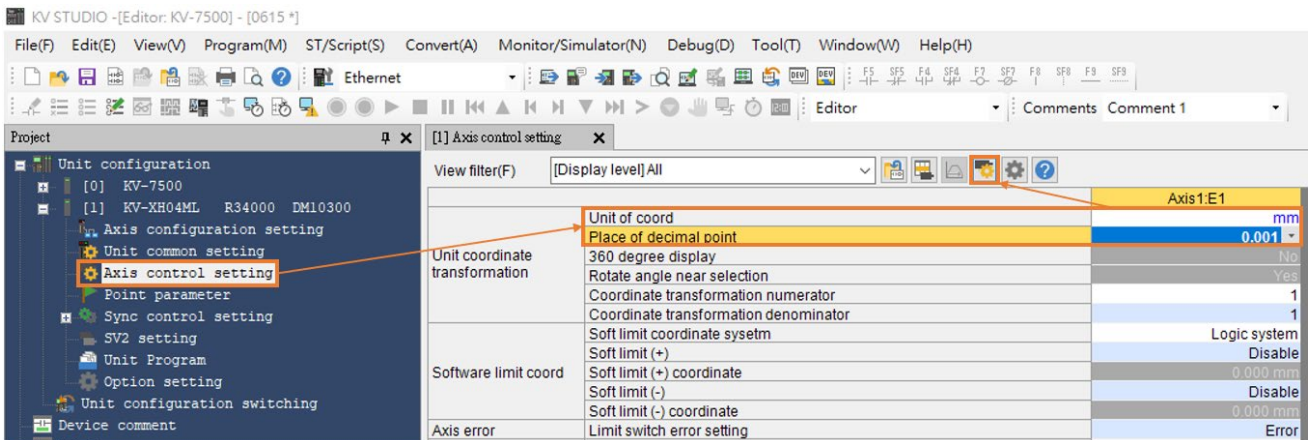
KV STUDIO -[Editor: KV-7500] - [0615 *]

File(F) Edit(E) View(V) Program(M) ST/Script(S) Convert(A) Monitor/Simulator(N) Debug(D) Tool(T) Window(W) Help(H)

Ethernet

Editor

Comments Comment 1

Project

Unit configuration
[0] KV-7500
[1] KV-XH04ML R34000 DM10300
Axis configuration setting
Unit common setting
Axis control setting
Point parameter
Sync control setting
SV2 setting
Unit Program
Option setting
Unit configuration switching
Device comment

[1] Axis control setting

View filter(F) [Display level] All

| | | Axis1:E1 |
|---|---|---|
| Unit coordinate transformation | Unit of coord | mm |
| | Place of decimal point | 0.001 |
| | 360 degree display | No |
| | Rotate angle near selection | Yes |
| | Coordinate transformation numerator | 1 |
| | Coordinate transformation denominator | 1 |
| Software limit coord | Soft limit coordinate sysetm | Logic system |
| | Soft limit (+) | Disable |
| | Soft limit (+) coordinate | 0.000 mm |
| | Soft limit (-) | Disable |
| | Soft limit (-) coordinate | 0.000 mm |
| Axis error | Limit switch error setting | Error |